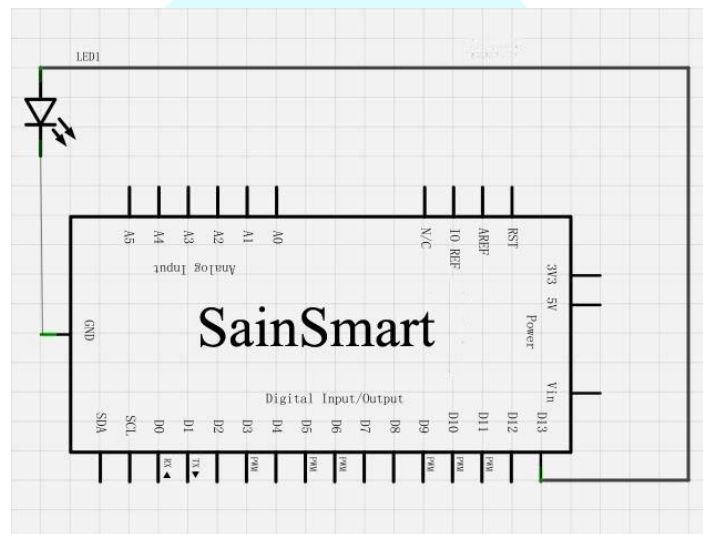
LED1

A5 A4 A3 A2 A1 A0

Analog Input

N/C IO REF AREF RST

3V3 5V

Power

GND

SainSmart

Digital Input/Output

Vin

SDA SCL D0 D1 D2 D3 D4 D5 D6 D7 D8 D9 D10 D11 D12 D13

RX TX PWM PWM PWM PWM PWM PWM